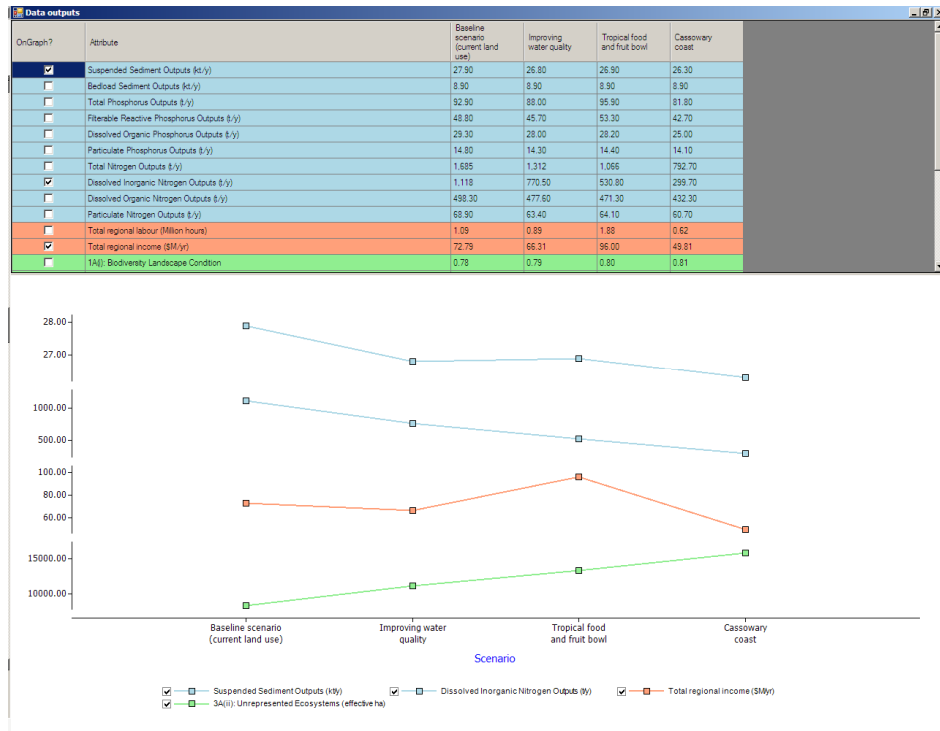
Data outputs

| OnGraph? | Attribute | Baseline scenario (current land use) | Improving water quality | Tropical food and fruit bowl | Cassowary coast |
|---|---|---|---|---|---|
| ☑ | Suspended Sediment Outputs (kt/y) | 27.90 | 26.80 | 26.90 | 26.30 |
| ☐ | Bedload Sediment Outputs (kt/y) | 8.90 | 8.90 | 8.90 | 8.90 |
| ☐ | Total Phosphorus Outputs (t/y) | 92.90 | 88.00 | 95.90 | 81.80 |
| ☐ | Filterable Reactive Phosphorus Outputs (t/y) | 48.80 | 45.70 | 53.30 | 42.70 |
| ☐ | Dissolved Organic Phosphorus Outputs (t/y) | 29.30 | 28.00 | 28.20 | 25.00 |
| ☐ | Particulate Phosphorus Outputs (t/y) | 14.80 | 14.30 | 14.40 | 14.10 |
| ☐ | Total Nitrogen Outputs (t/y) | 1,685 | 1,312 | 1,066 | 792.70 |
| ☑ | Dissolved Inorganic Nitrogen Outputs (t/y) | 1,118 | 770.50 | 530.80 | 299.70 |
| ☐ | Dissolved Organic Nitrogen Outputs (t/y) | 498.30 | 477.60 | 471.30 | 432.30 |
| ☐ | Particulate Nitrogen Outputs (t/y) | 68.90 | 63.40 | 64.10 | 60.70 |
| ☐ | Total regional labour (Million hours) | 1.09 | 0.89 | 1.88 | 0.62 |
| ☑ | Total regional income ($M/yr) | 72.79 | 66.31 | 96.00 | 49.81 |
| ☐ | 1A(i): Biodiversity Landscape Condition | 0.78 | 0.79 | 0.80 | 0.81 |

28.00
27.00
1000.00
500.00
100.00
80.00
60.00
15000.00
10000.00

Baseline scenario (current land use)
Improving water quality
Tropical food and fruit bowl
Cassowary coast
Scenario

☑ Suspended Sediment Outputs (kt/y) ☑ Dissolved Inorganic Nitrogen Outputs (t/y) ☑ Total regional income ($M/yr)
☑ 3A(ii): Unrepresented Ecosystems (effective ha)